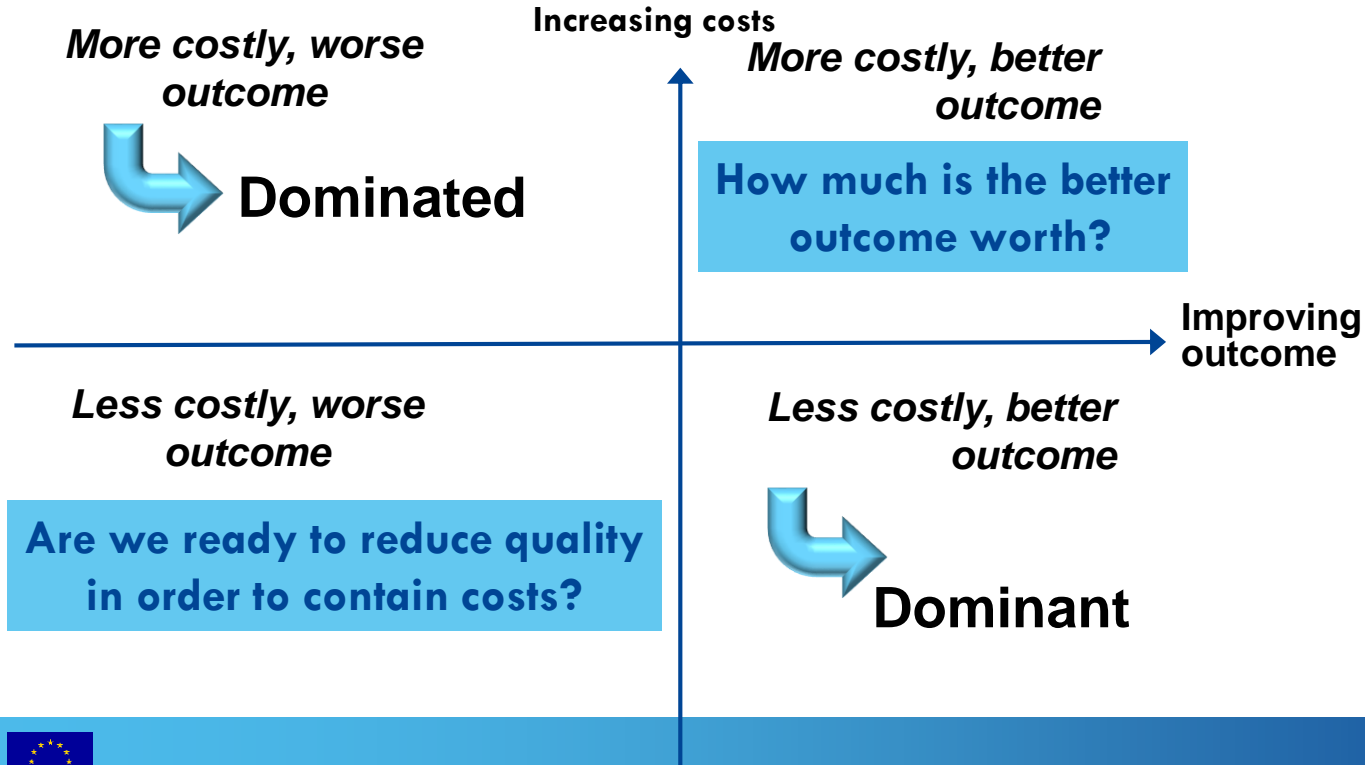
Increasing costs

More costly, worse outcome

Dominated

More costly, better outcome

How much is the better outcome worth?

Improving outcome

Less costly, worse outcome

Are we ready to reduce quality in order to contain costs?

Less costly, better outcome

Dominant